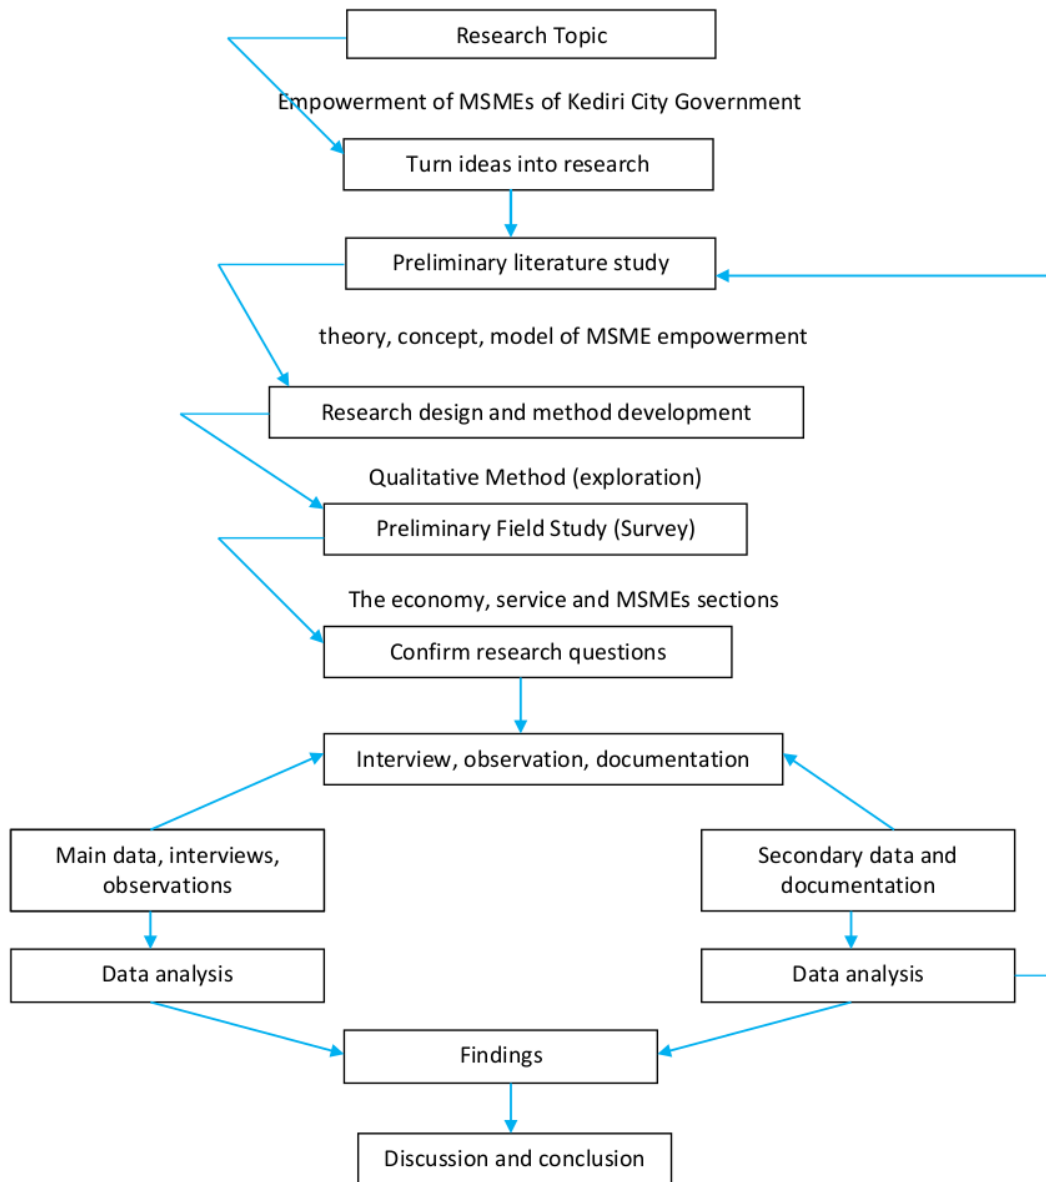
Research Topic

Empowerment of MSMEs of Kediri City Government

Turn ideas into research

Preliminary literature study

theory, concept, model of MSME empowerment

Research design and method development

Qualitative Method (exploration)

Preliminary Field Study (Survey)

The economy, service and MSMEs sections

Confirm research questions

Interview, observation, documentation

Main data, interviews, observations

Secondary data and documentation

Data analysis

Data analysis

Findings

Discussion and conclusion